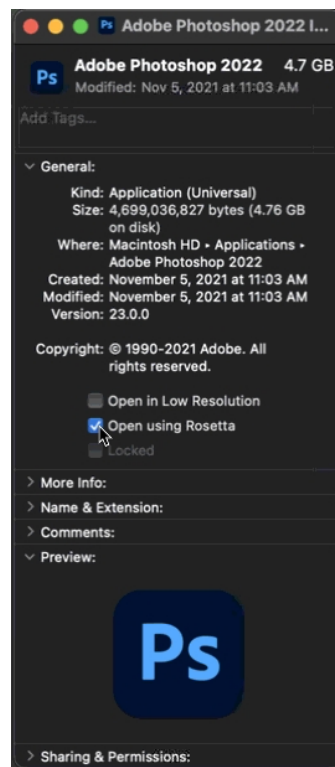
Adobe Photoshop 2022 I...

Ps

Adobe Photoshop 2022 4.7 GB

Modified: Nov 5, 2021 at 11:03 AM

Add Tags...

General:

Kind: Application (Universal)
Size: 4,699,036,827 bytes (4.76 GB on disk)
Where: Macintosh HD ▸ Applications ▸ Adobe Photoshop 2022
Created: November 5, 2021 at 11:03 AM
Modified: November 5, 2021 at 11:03 AM
Version: 23.0.0

Copyright: © 1990-2021 Adobe. All rights reserved.

Open in Low Resolution
Open using Rosetta
Locked

More Info:
Name & Extension:
Comments:
Preview:

Ps

Sharing & Permissions: